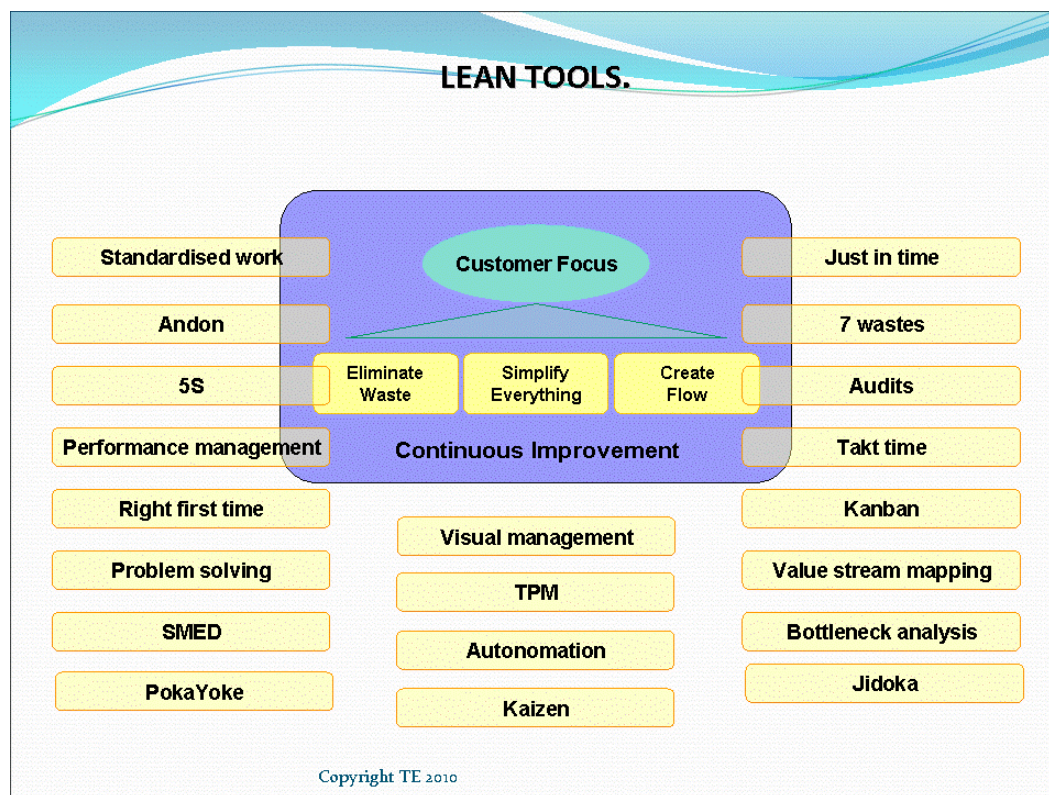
LEAN TOOLS.

Customer Focus

Eliminate Waste

Simplify Everything

Create Flow

Continuous Improvement

Standardised work

Andon

5S

Performance management

Right first time

Problem solving

SMED

PokaYoke

Visual management

TPM

Autonomation

Kaizen

Just in time

7 wastes

Audits

Takt time

Kanban

Value stream mapping

Bottleneck analysis

Jidoka

Copyright TE 2010